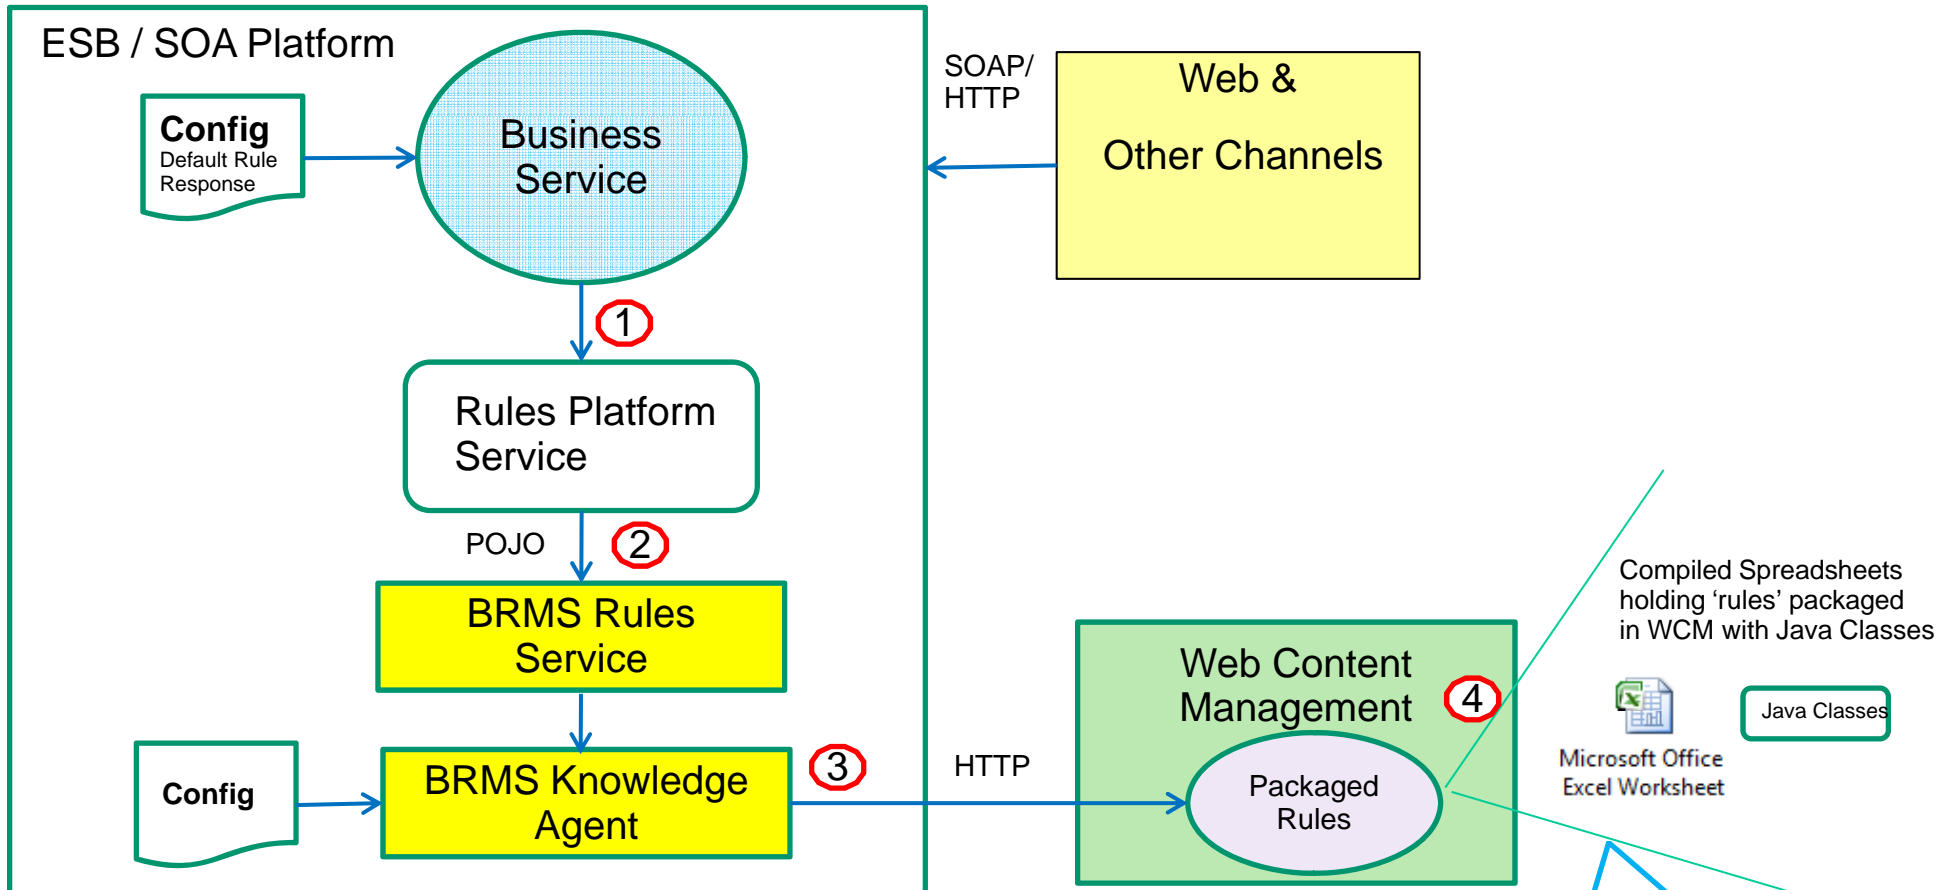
ESB / SOA Platform

Config
Default Rule Response

Business Service

SOAP/ HTTP

Web &

Other Channels

1

Rules Platform Service

POJO

2

BRMS Rules Service

Config

BRMS Knowledge Agent

3

HTTP

Web Content Management

4

Packaged Rules

Compiled Spreadsheets holding ‘rules’ packaged in WCM with Java Classes

Microsoft Office Excel Worksheet

Java Classes